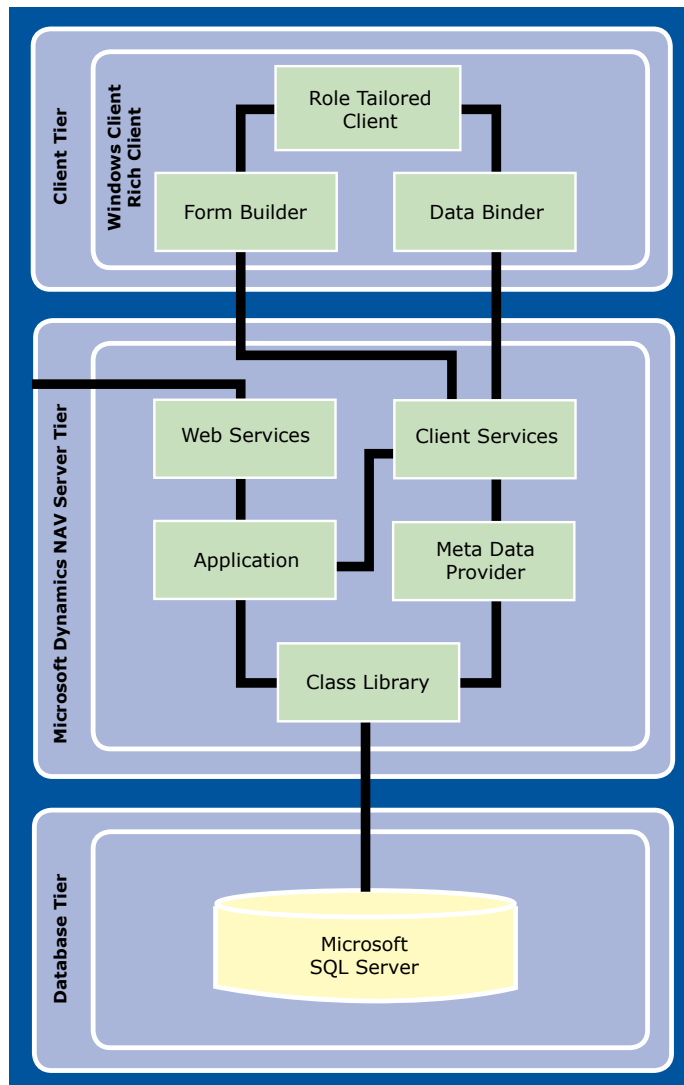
Client Tier

Windows Client
Rich Client

Role Tailored Client

Form Builder

Data Binder

Microsoft Dynamics NAV Server Tier

Web Services

Client Services

Application

Meta Data Provider

Class Library

Database Tier

Microsoft SQL Server